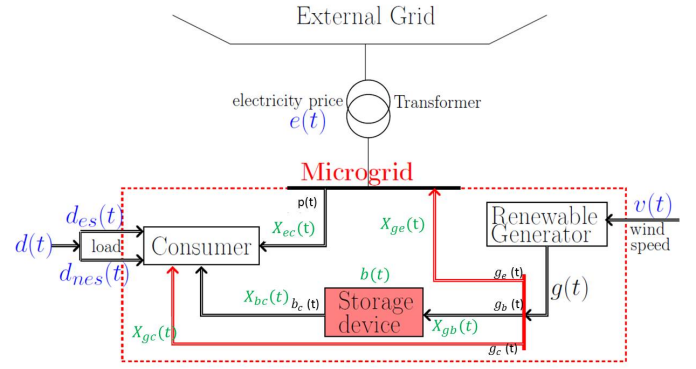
External Grid

electricity price
$e(t)$
Transformer

Microgrid

p(t)

$d_{es}(t)$
$d(t)$
load
$d_{nes}(t)$
Consumer
$X_{ec}(t)$
$X_{ge}(t)$
Renewable Generator
$v(t)$
wind speed
$g_e(t)$
$b(t)$
$g(t)$
$X_{bc}(t)$
$b_c(t)$
Storage device
$g_b(t)$
$X_{gb}(t)$
$X_{gc}(t)$
$g_c(t)$